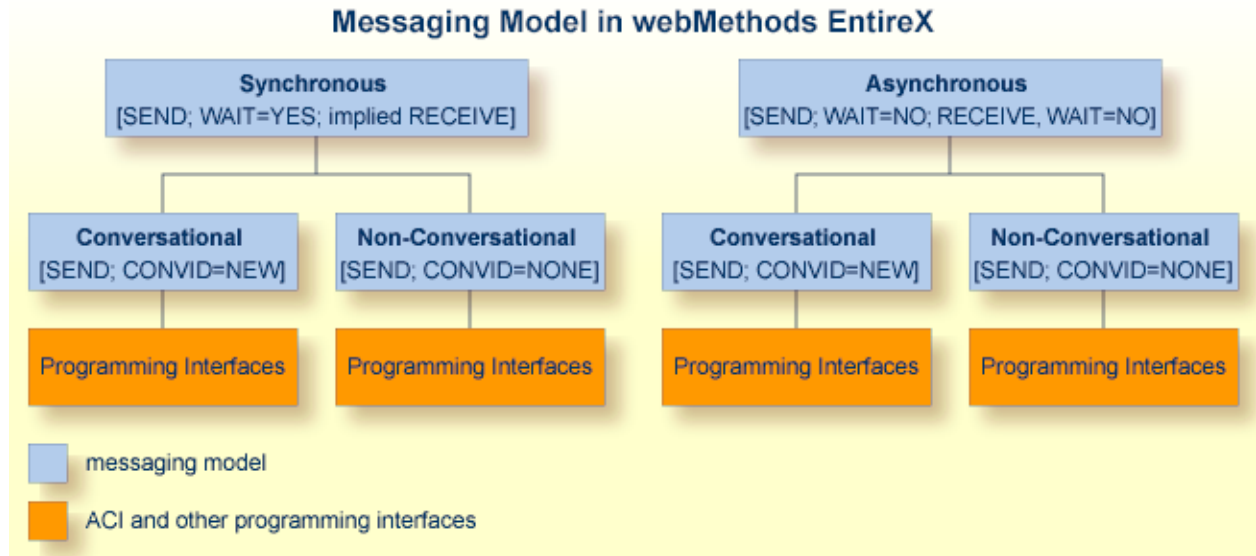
Messaging Model in webMethods EntireX

Synchronous
[SEND; WAIT=YES; implied RECEIVE]

Asynchronous
[SEND; WAIT=NO; RECEIVE, WAIT=NO]

Conversational
[SEND; CONVID=NEW]

Non-Conversational
[SEND; CONVID=NONE]

Conversational
[SEND; CONVID=NEW]

Non-Conversational
[SEND; CONVID=NONE]

Programming Interfaces

Programming Interfaces

Programming Interfaces

Programming Interfaces

messaging model

ACI and other programming interfaces